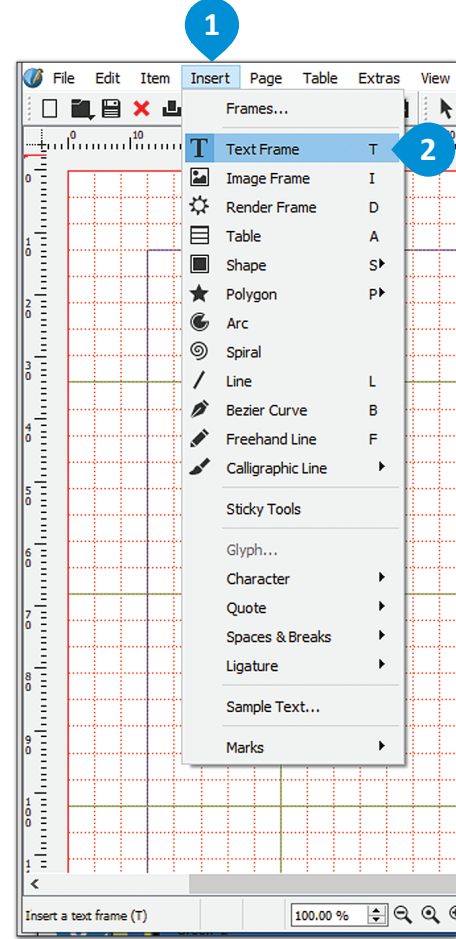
1

File Edit Item Insert Page Table Extras View

0 10

Frames...

Text Frame T

2

Image Frame I

Render Frame D

Table A

Shape S

Polygon P

Arc

Spiral

Line L

Bezier Curve B

Freehand Line F

Calligraphic Line

Sticky Tools

Glyph...

Character

Quote

Spaces & Breaks

Ligature

Sample Text...

Marks

0
1 0
2 0
3 0
4 0
5 0
6 0
7 0
8 0
9 0
1 0
1 1

Insert a text frame (T)

100.00 %